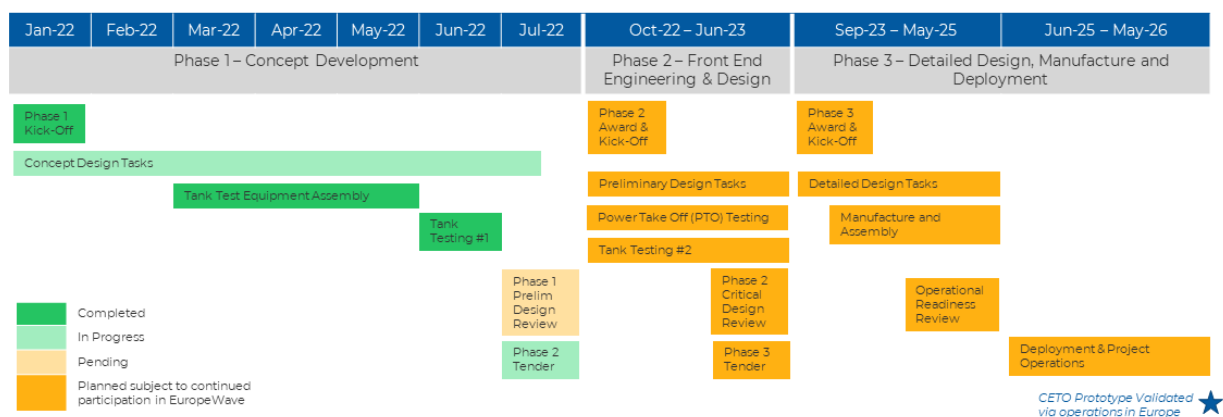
Jan-22 Feb-22 Mar-22 Apr-22 May-22 Jun-22 Jul-22 Oct-22 – Jun-23 Sep-23 – May-25 Jun-25 – May-26

Phase 1 – Concept Development

Phase 2 – Front End Engineering & Design

Phase 3 – Detailed Design, Manufacture and Deployment

Phase 1 Kick-Off

Concept Design Tasks

Tank Test Equipment Assembly

Tank Testing #1

Phase 1 Prelim Design Review

Phase 2 Tender

Phase 2 Award & Kick-Off

Preliminary Design Tasks

Power Take Off (PTO) Testing

Tank Testing #2

Phase 2 Critical Design Review

Phase 3 Tender

Phase 3 Award & Kick-Off

Detailed Design Tasks

Manufacture and Assembly

Operational Readiness Review

Deployment & Project Operations

Completed

In Progress

Pending

Planned subject to continued participation in EuropeWave

CETO Prototype Validated via operations in Europe